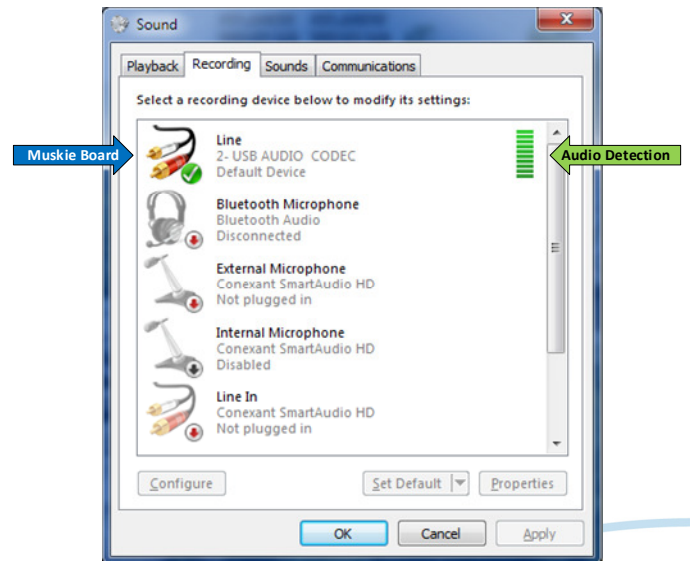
Sound

Playback | Recording | Sounds | Communications

Select a recording device below to modify its settings:

Muskie Board

Audio Detection

Line
2- USB AUDIO CODEC
Default Device

Bluetooth Microphone
Bluetooth Audio
Disconnected

External Microphone
Conexant SmartAudio HD
Not plugged in

Internal Microphone
Conexant SmartAudio HD
Disabled

Line In
Conexant SmartAudio HD
Not plugged in

Configure

Set Default

Properties

OK

Cancel

Apply